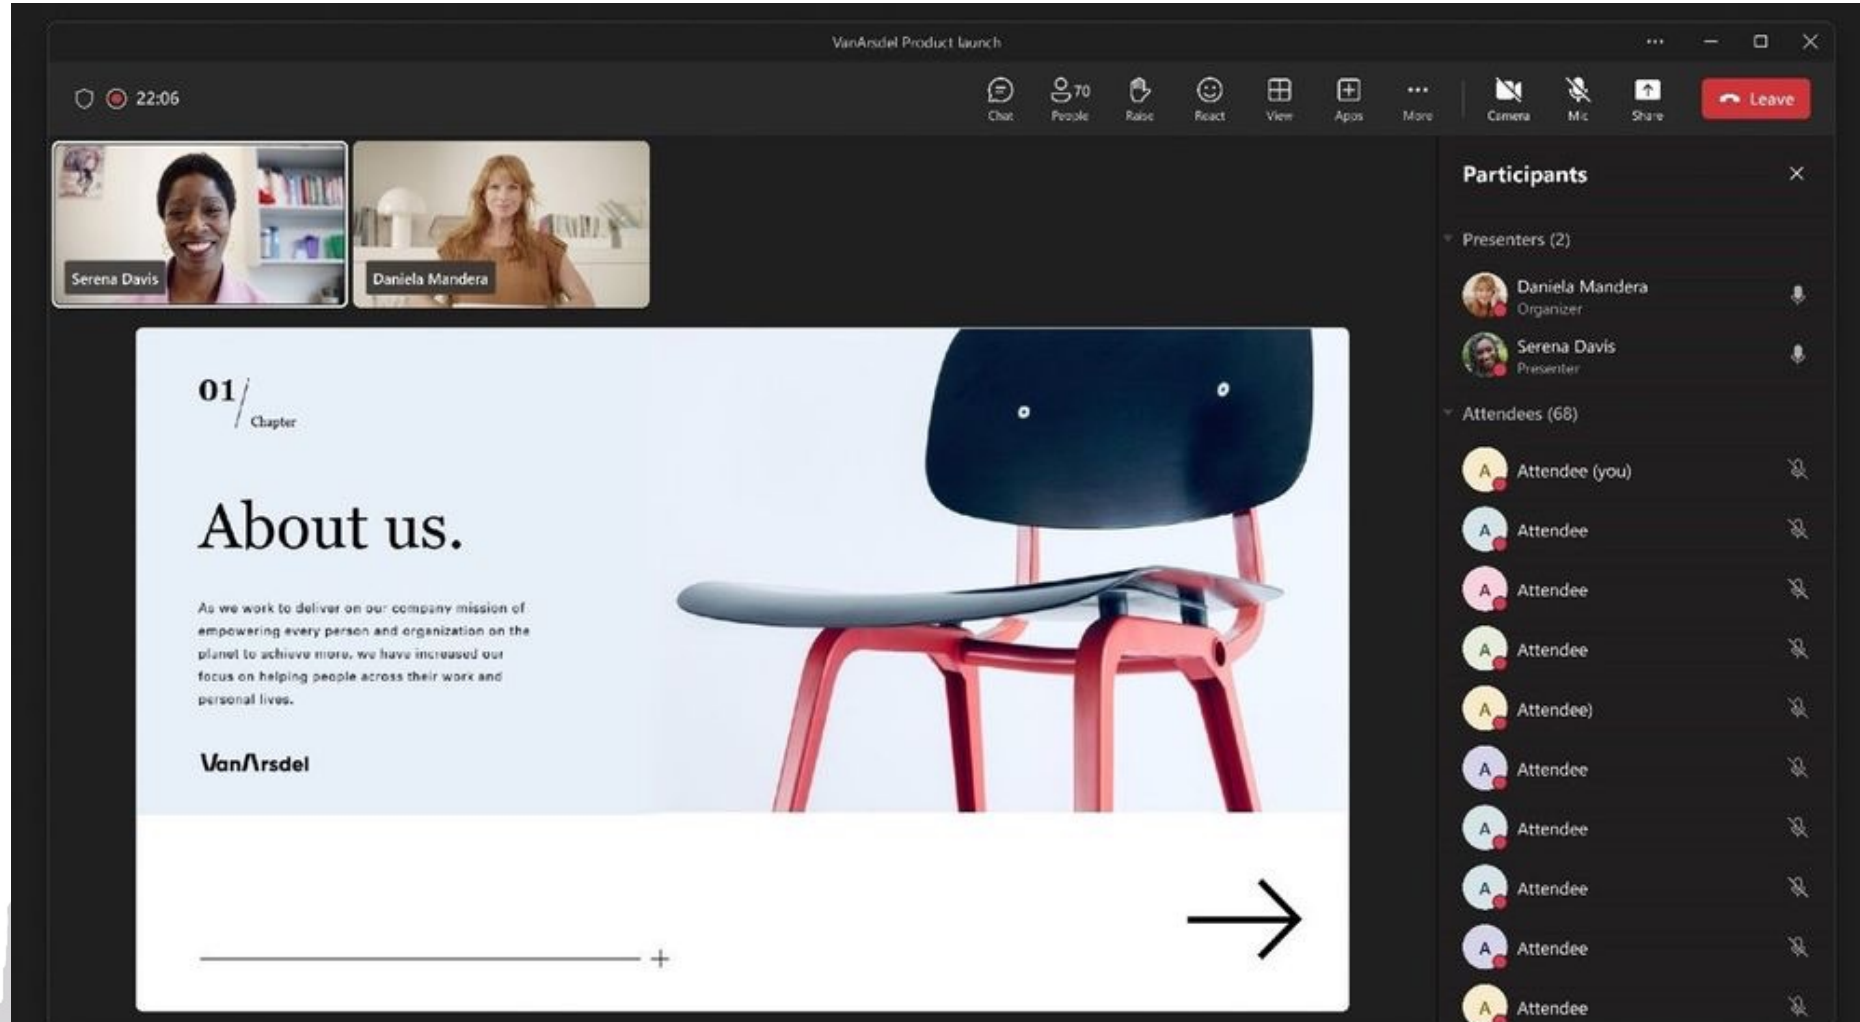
VanArsdel Product launch

...

22:06

Chat
70
People
Raise
React
View
Apps
...
More
Camera
Mic
Share
Leave

Serena Davis
Daniela Mandera

01/
Chapter

About us.

As we work to deliver on our company mission of empowering every person and organization on the planet to achieve more, we have increased our focus on helping people across their work and personal lives.

VanArsdel

+

Participants

Presenters (2)

Daniela Mandera
Organizer

Serena Davis
Presenter

Attendees (68)

A Attendee (you)
A Attendee
A Attendee
A Attendee
A Attendee)
A Attendee
A Attendee
A Attendee
A Attendee
A Attendee